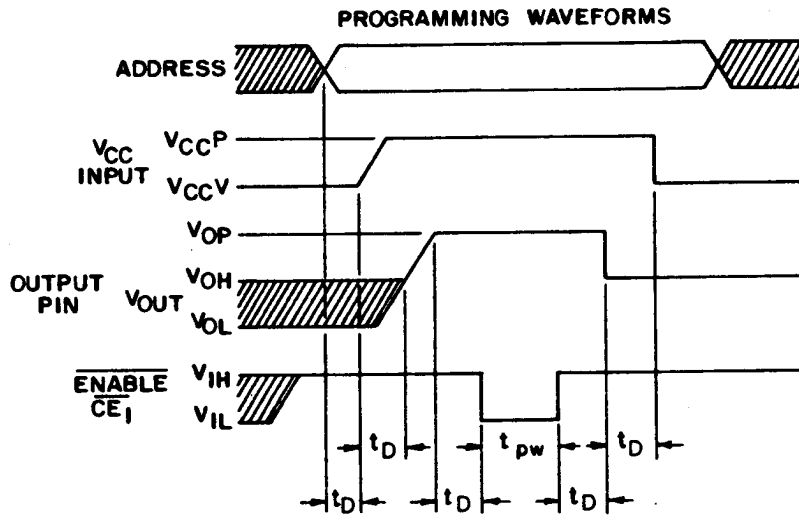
PROGRAMMING WAVEFORMS

ADDRESS

$V_{CC}$ INPUT

$V_{CC}P$

$V_{CC}V$

$V_{OP}$

OUTPUT PIN

$V_{OUT}$

$V_{OH}$

$V_{OL}$

$\overline{ENABLE}$

$\overline{CE}_1$

$V_{IH}$

$V_{IL}$

$V_{IH}$

$V_{IL}$

$t_D$

$t_{pw}$

$t_D$

$t_D$

$t_D$

$t_D$